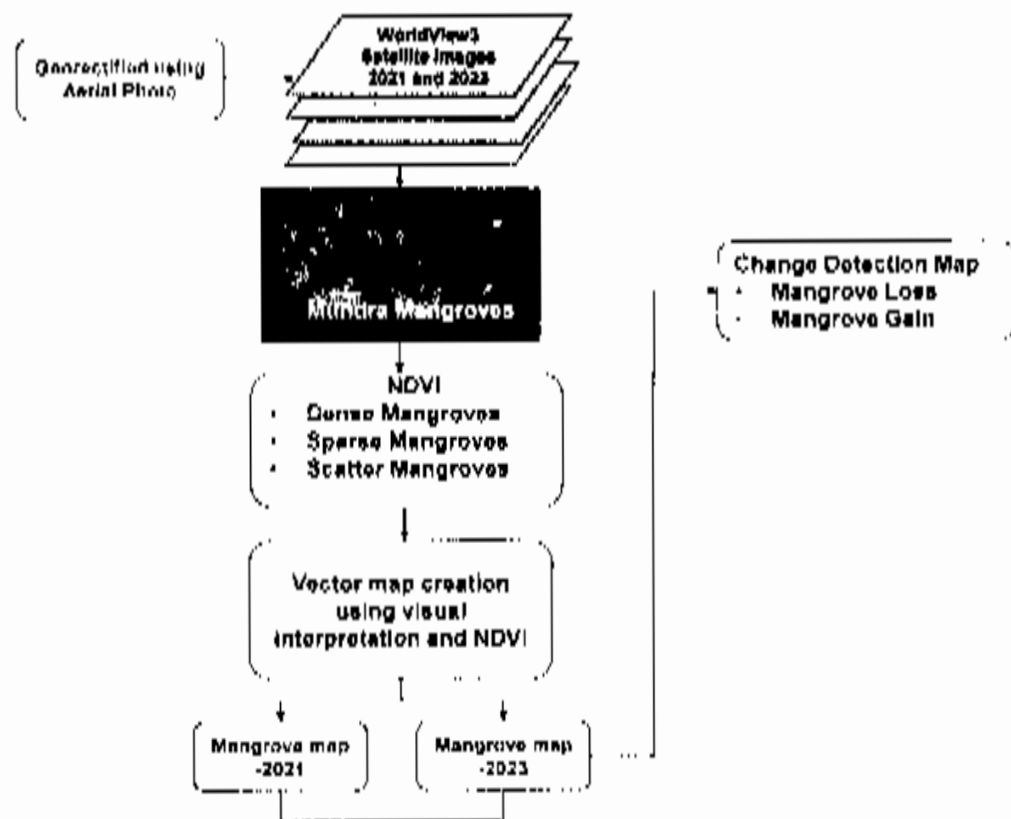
Georectified using Aerial Photo

WorldView3 Satellite Images 2021 and 2023

Mithira Mangroves

Change Detection Map
- Mangrove Loss
- Mangrove Gain

NDVI
- Dense Mangroves
- Sparse Mangroves
- Scatter Mangroves

Vector map creation using visual interpretation and NDVI

Mangrove map -2021

Mangrove map -2023